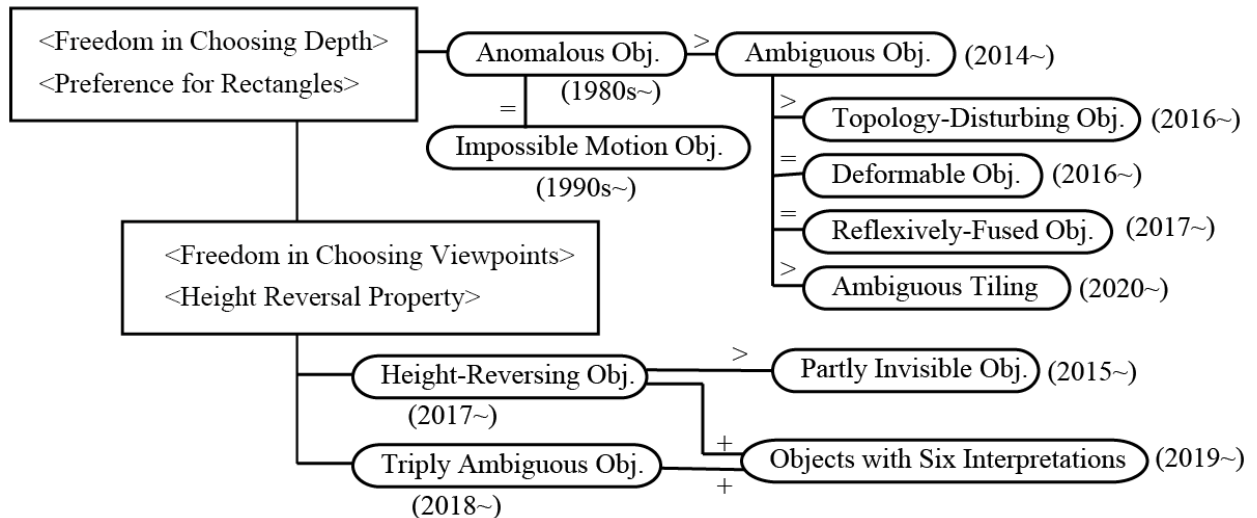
<Freedom in Choosing Depth>
<Preference for Rectangles>

Anomalous Obj.
(1980s~)

>

Ambiguous Obj.
(2014~)

=

Impossible Motion Obj.
(1990s~)

>
Topology-Disturbing Obj.
(2016~)

=
Deformable Obj.
(2016~)

=
Reflexively-Fused Obj.
(2017~)

>
Ambiguous Tiling
(2020~)

<Freedom in Choosing Viewpoints>
<Height Reversal Property>

Height-Reversing Obj.
(2017~)

>
Partly Invisible Obj.
(2015~)

+
Objects with Six Interpretations
(2019~)
+

Triply Ambiguous Obj.
(2018~)